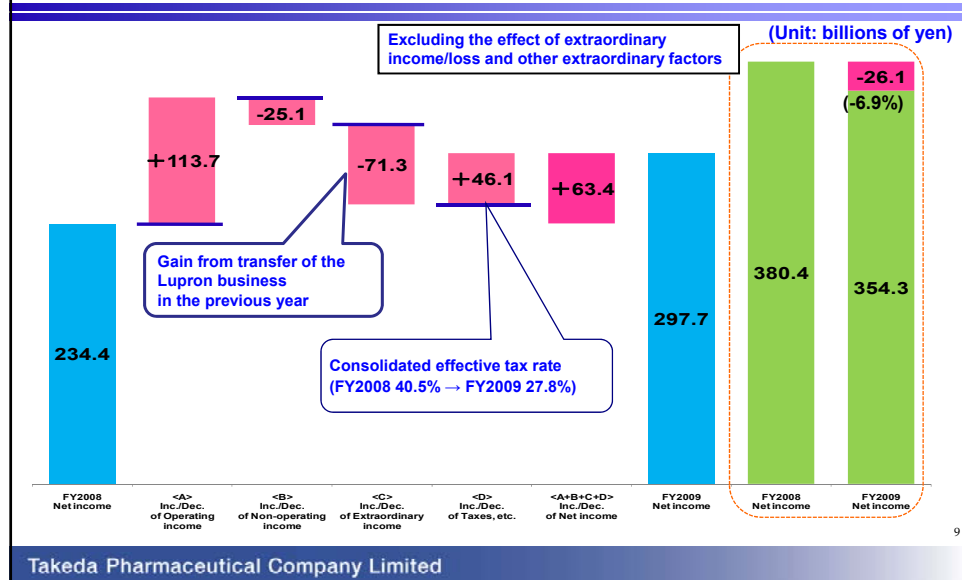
(Unit: billions of yen)

Excluding the effect of extraordinary income/loss and other extraordinary factors

234.4

+113.7

-25.1

-71.3

+46.1

+63.4

297.7

380.4

-26.1

(-6.9%)

354.3

Gain from transfer of the Lupron business in the previous year

Consolidated effective tax rate (FY2008 40.5% → FY2009 27.8%)

FY2008 Net income

<A> Inc./Dec. of Operating income

<B> Inc./Dec. of Non-operating income

<C> Inc./Dec. of Extraordinary income

<D> Inc./Dec. of Taxes, etc.

<A+B+C+D> Inc./Dec. of Net income

FY2009 Net income

FY2008 Net income

FY2009 Net income

9

Takeda Pharmaceutical Company Limited